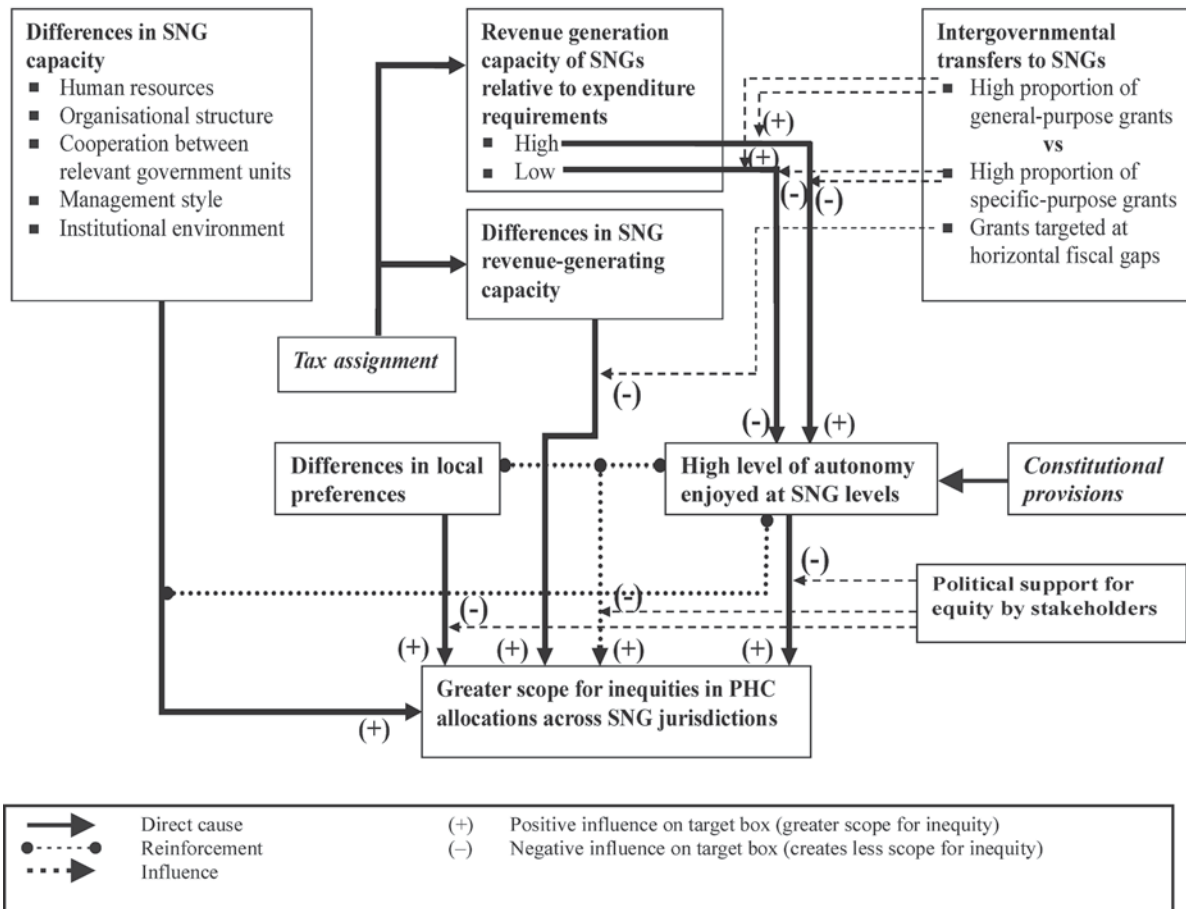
**Differences in SNG capacity**
- Human resources
- Organisational structure
- Cooperation between relevant government units
- Management style
- Institutional environment

**Revenue generation capacity of SNGs relative to expenditure requirements**
- High
- Low

**Intergovernmental transfers to SNGs**
- High proportion of general-purpose grants
**vs**
- High proportion of specific-purpose grants
- Grants targeted at horizontal fiscal gaps

(+)
(+)
(-)
(-)

**Differences in SNG revenue-generating capacity**

*Tax assignment*

(-)

(-) (+)

**Differences in local preferences**

**High level of autonomy enjoyed at SNG levels**

*Constitutional provisions*

(-)

**Political support for equity by stakeholders**

(-)
(-)

(+) (+) (+) (+)

**Greater scope for inequities in PHC allocations across SNG jurisdictions**

(+)

Direct cause
Reinforcement
Influence
(+) Positive influence on target box (greater scope for inequity)
(–) Negative influence on target box (creates less scope for inequity)